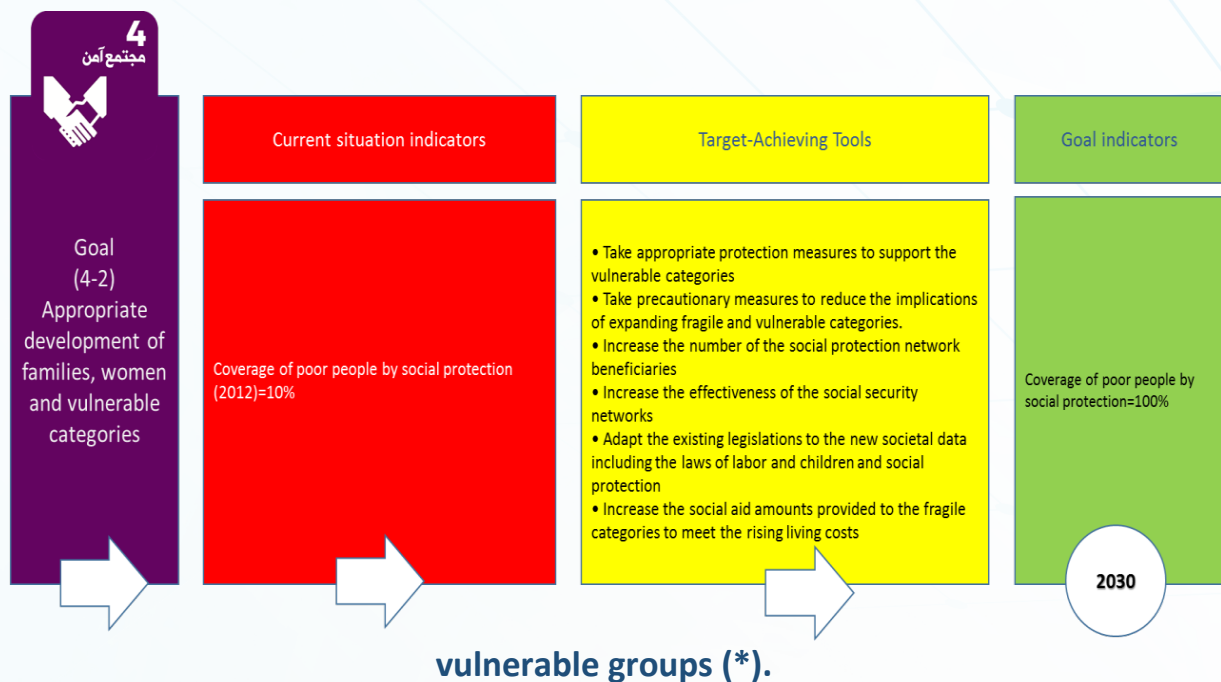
4
مجتمع آمن

Goal
(4-2)
Appropriate development of families, women and vulnerable categories

Current situation indicators

Coverage of poor people by social protection (2012)=10%

Target-Achieving Tools

• Take appropriate protection measures to support the vulnerable categories
• Take precautionary measures to reduce the implications of expanding fragile and vulnerable categories.
• Increase the number of the social protection network beneficiaries
• Increase the effectiveness of the social security networks
• Adapt the existing legislations to the new societal data including the laws of labor and children and social protection
• Increase the social aid amounts provided to the fragile categories to meet the rising living costs

Goal indicators

Coverage of poor people by social protection=100%

2030

vulnerable groups (*).